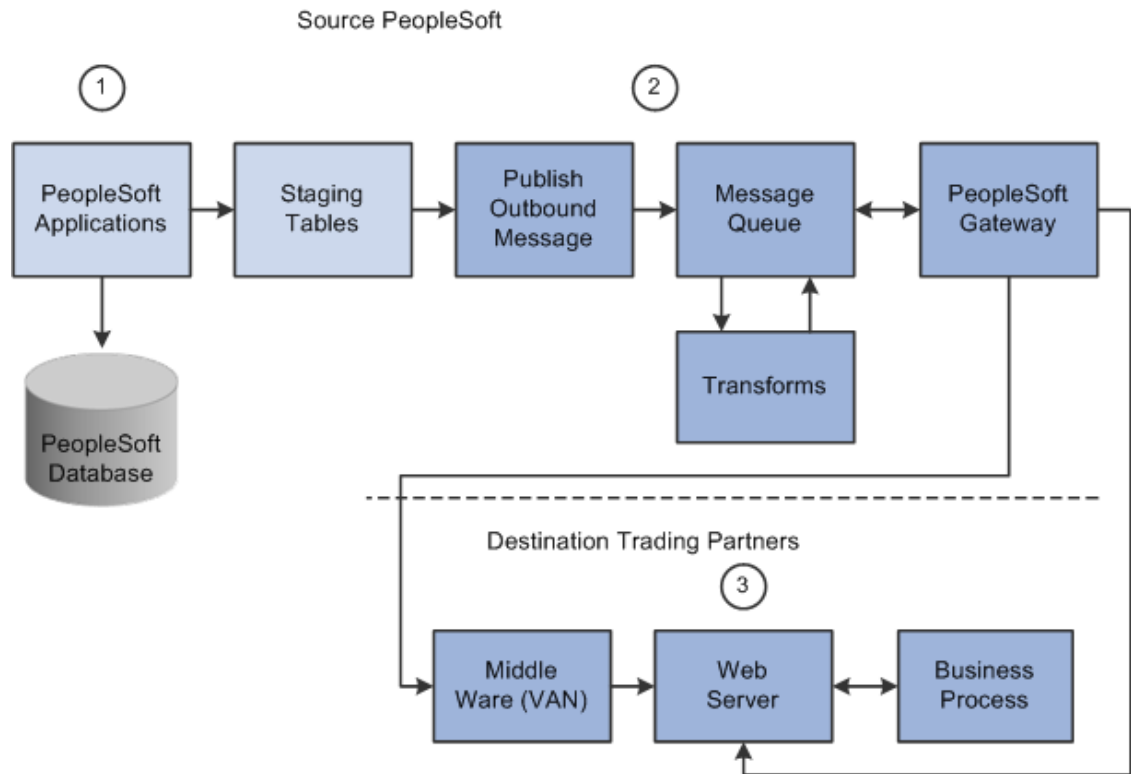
Source PeopleSoft

1

2

PeopleSoft Applications

Staging Tables

Publish Outbound Message

Message Queue

PeopleSoft Gateway

Transforms

PeopleSoft Database

Destination Trading Partners

3

Middle Ware (VAN)

Web Server

Business Process